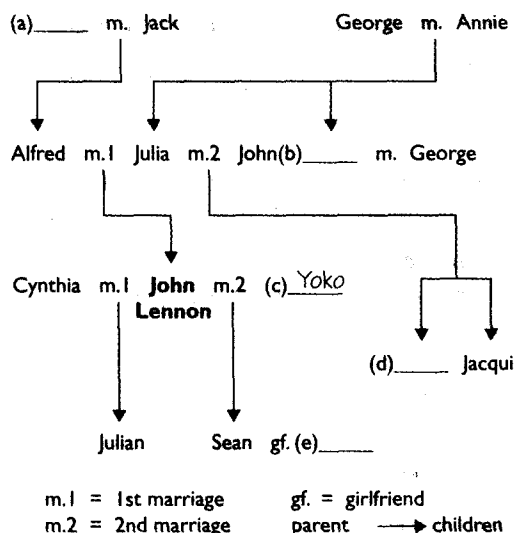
(a)_____ m. Jack

George m. Annie

Alfred m.1 Julia m.2 John(b)_____ m. George

Cynthia m.1 **John Lennon** m.2 (c) Yoko

(d)_____ Jacqui

Julian

Sean gf. (e)_____

m.1 = 1st marriage
m.2 = 2nd marriage
gf. = girlfriend
parent → children